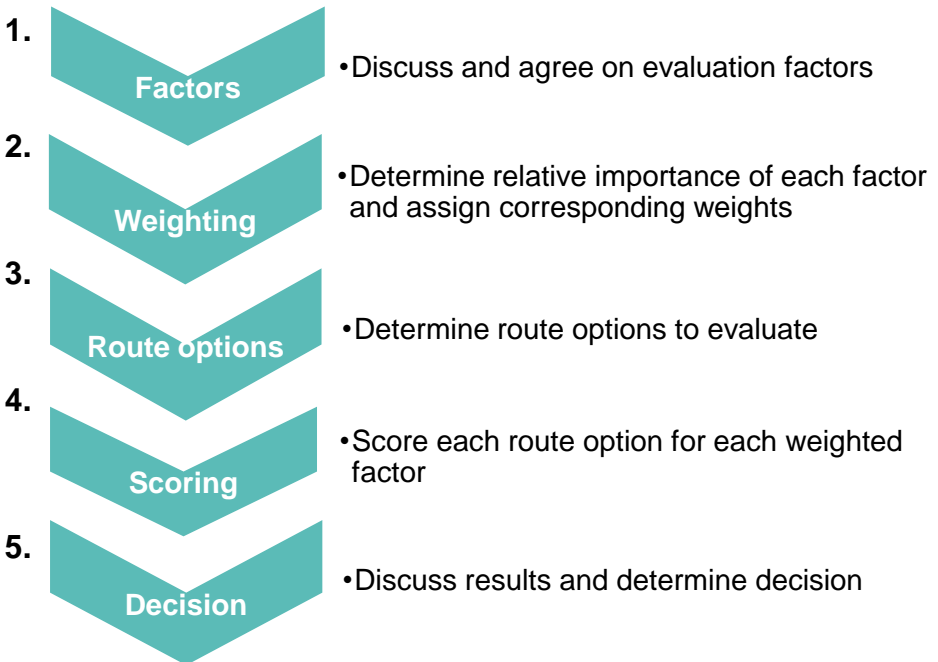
1.

Factors

•Discuss and agree on evaluation factors

2.

Weighting

•Determine relative importance of each factor and assign corresponding weights

3.

Route options

•Determine route options to evaluate

4.

Scoring

•Score each route option for each weighted factor

5.

Decision

•Discuss results and determine decision